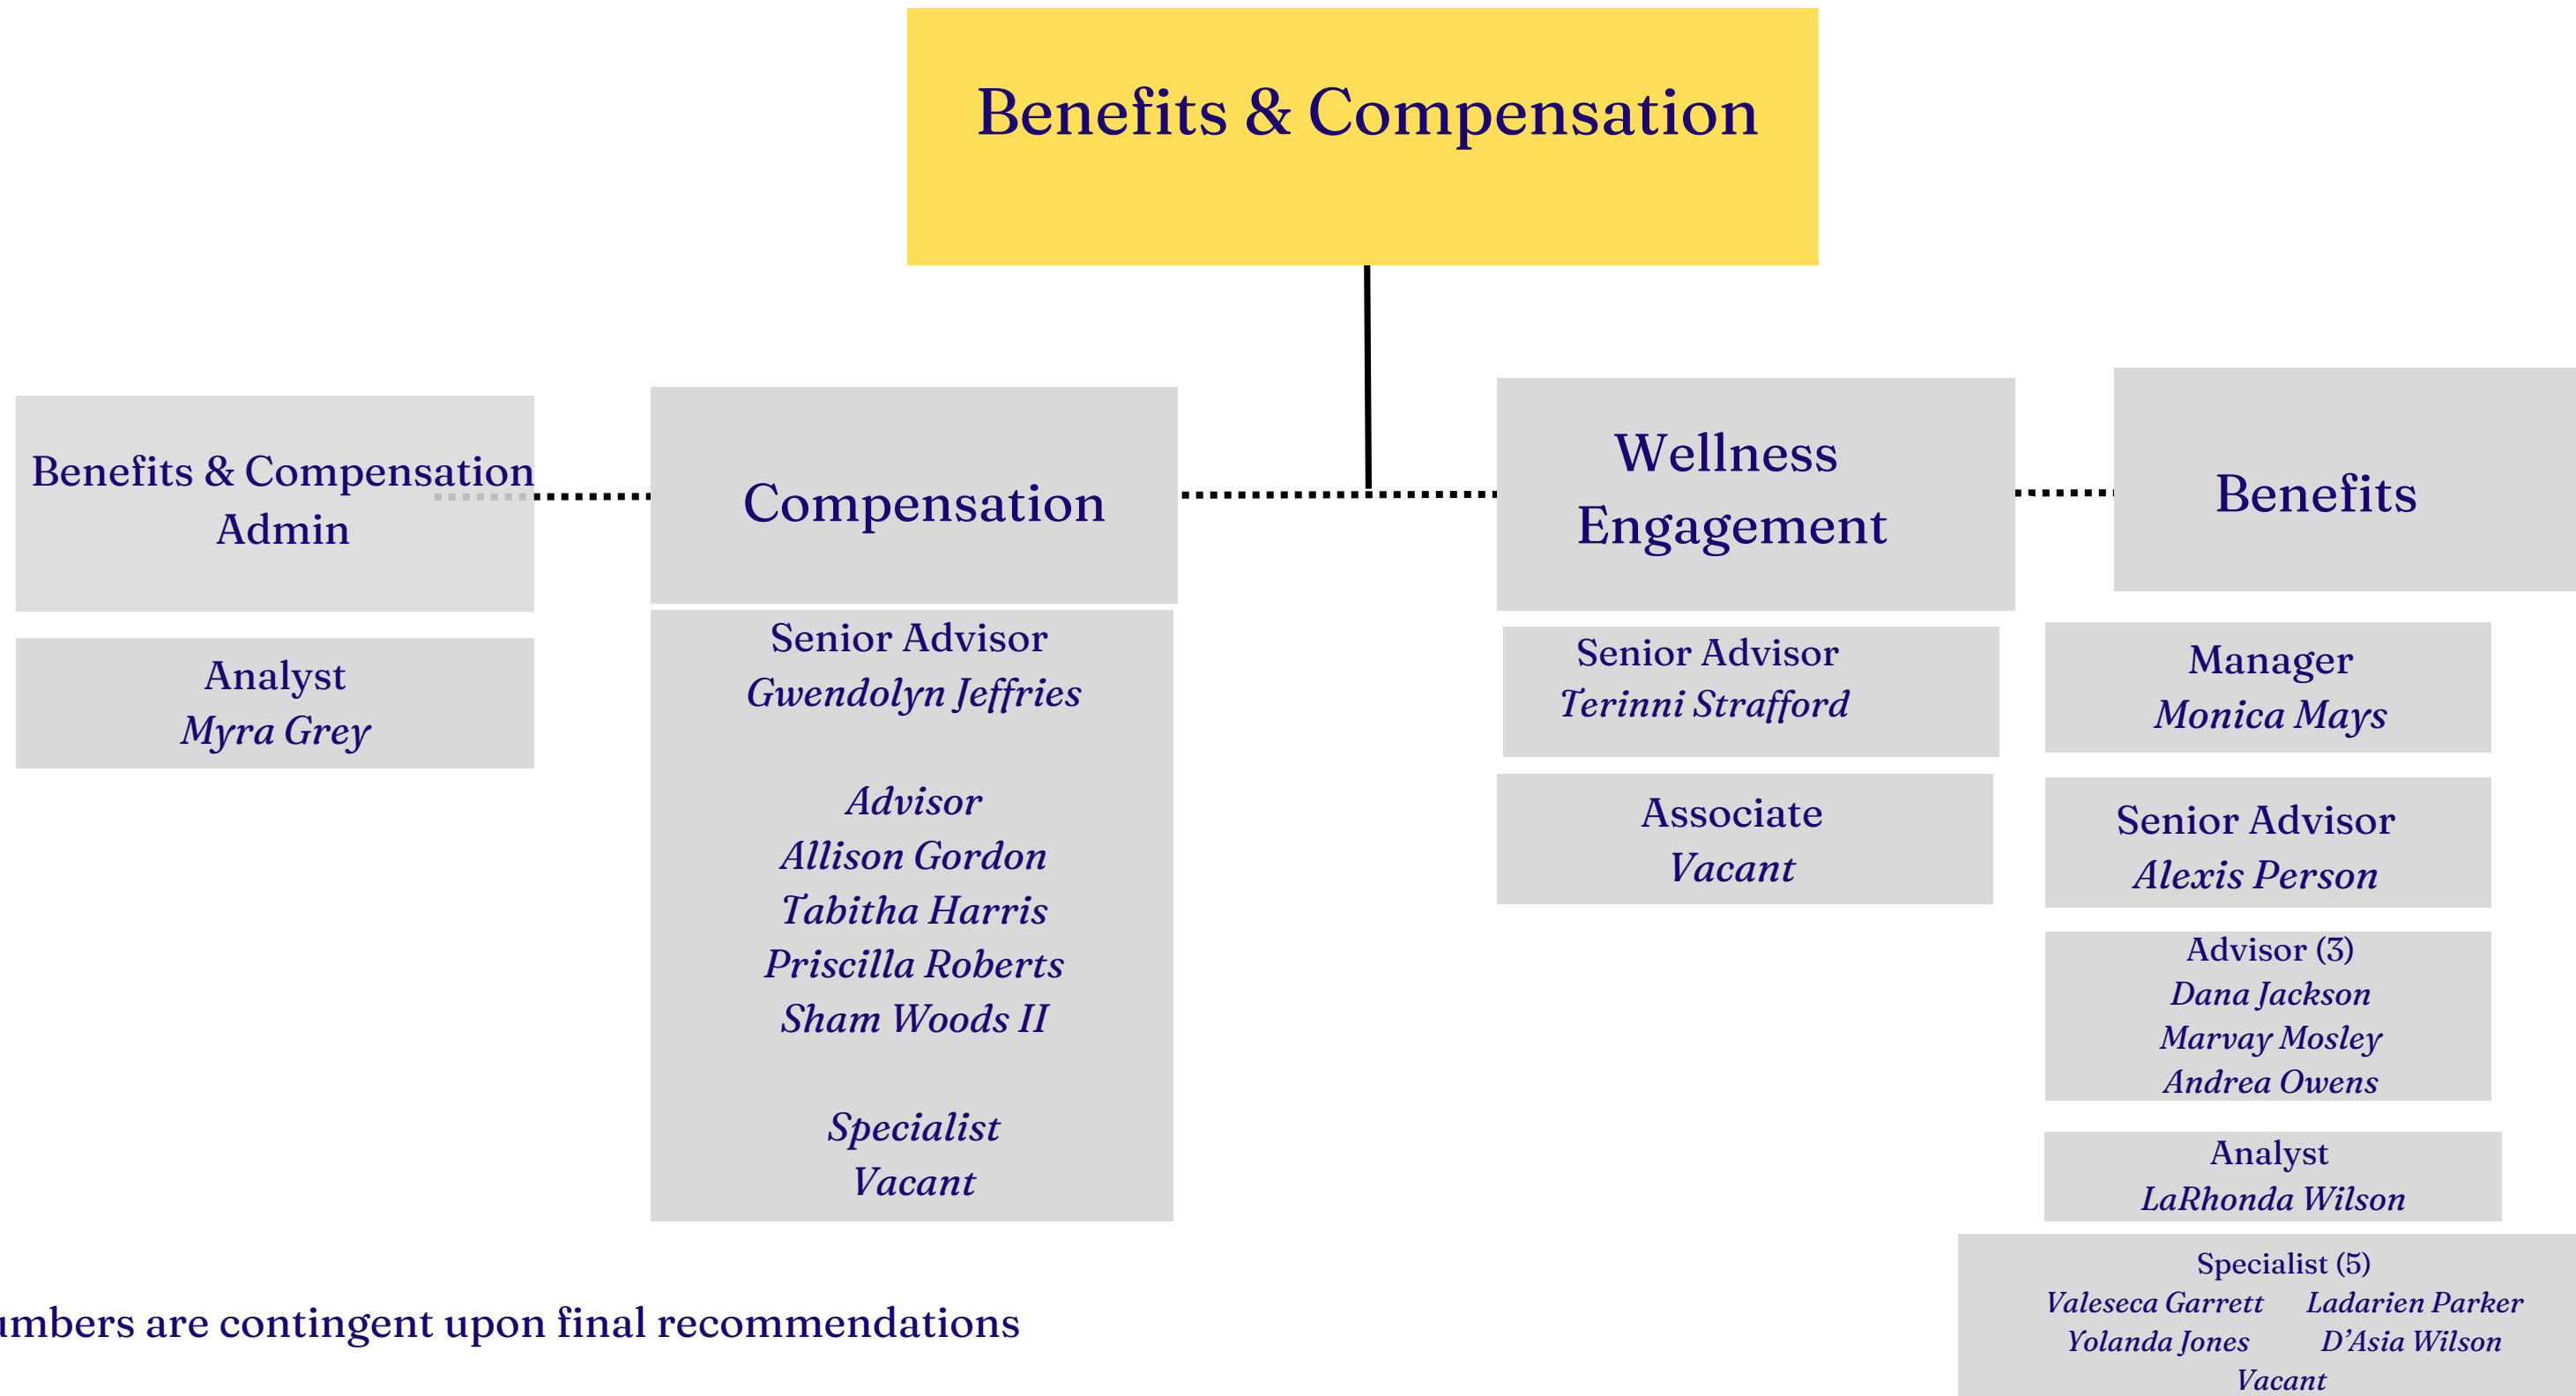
Benefits & Compensation

Benefits & Compensation Admin

Analyst
Myra Grey

Compensation

Senior Advisor
Gwendolyn Jeffries

Advisor
Allison Gordon
Tabitha Harris
Priscilla Roberts
Sham Woods II

Specialist
Vacant

Wellness Engagement

Senior Advisor
Terinni Strafford

Associate
Vacant

Benefits

Manager
Monica Mays

Senior Advisor
Alexis Person

Advisor (3)
Dana Jackson
Marvay Mosley
Andrea Owens

Analyst
LaRhonda Wilson

Specialist (5)
Valeseca Garrett
Ladarien Parker
Yolanda Jones
D'Asia Wilson
Vacant

umbers are contingent upon final recommendations